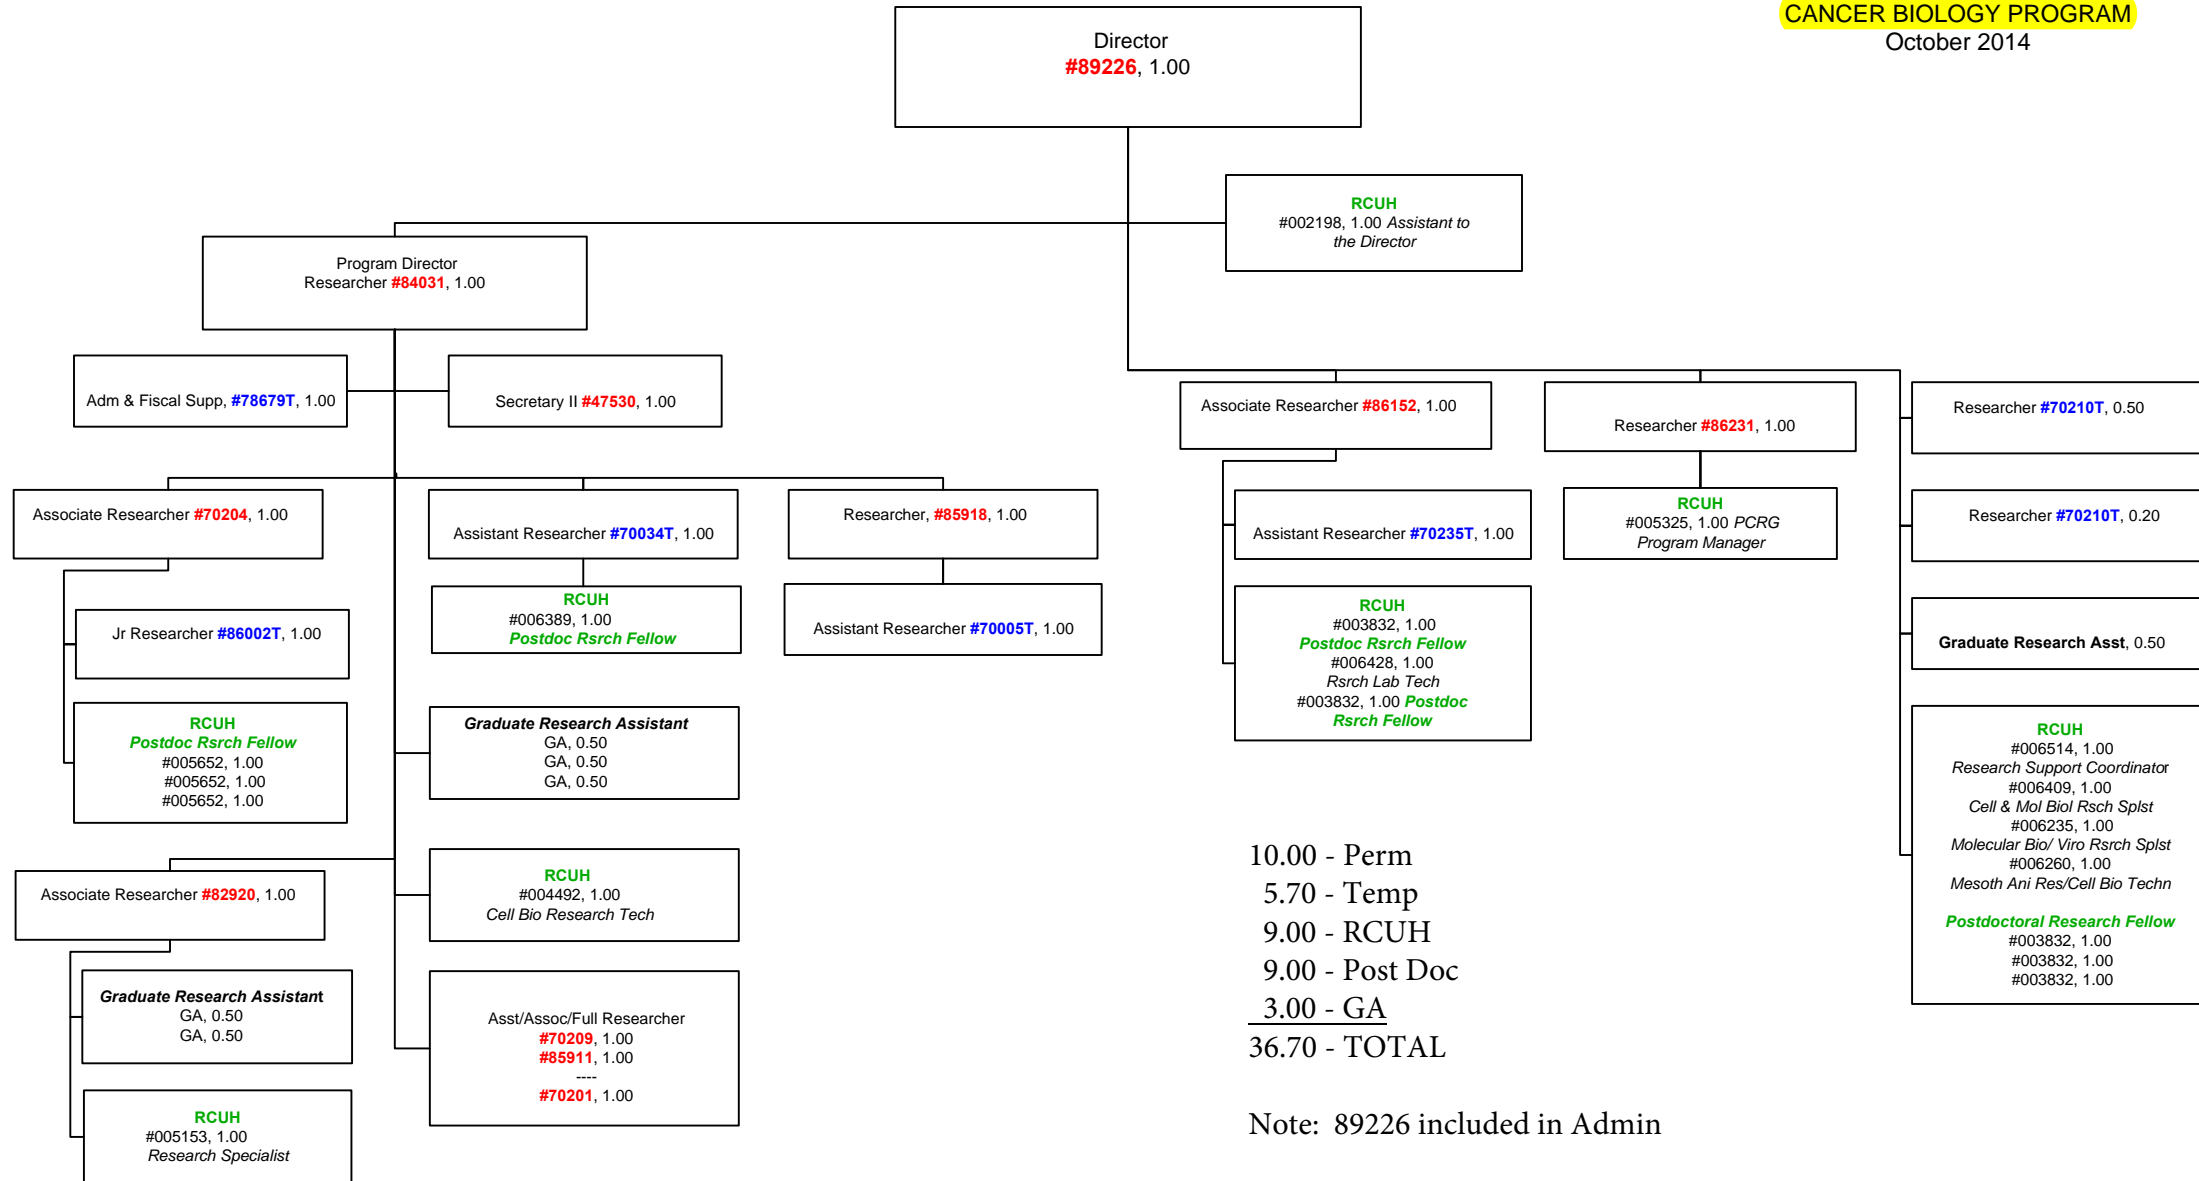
CANCER BIOLOGY PROGRAM
October 2014

Director
#89226, 1.00

RCUH
#002198, 1.00 Assistant to the Director

Program Director
Researcher #84031, 1.00

Adm & Fiscal Supp, #78679T, 1.00

Secretary II #47530, 1.00

Associate Researcher #70204, 1.00

Jr Researcher #86002T, 1.00

RCUH
Postdoc Rsrch Fellow
#005652, 1.00
#005652, 1.00
#005652, 1.00

Assistant Researcher #70034T, 1.00

RCUH
#006389, 1.00
Postdoc Rsrch Fellow

Researcher, #85918, 1.00

Assistant Researcher #70005T, 1.00

Graduate Research Assistant
GA, 0.50
GA, 0.50
GA, 0.50

RCUH
#004492, 1.00
Cell Bio Research Tech

Associate Researcher #82920, 1.00

Graduate Research Assistant
GA, 0.50
GA, 0.50

RCUH
#005153, 1.00
Research Specialist

Asst/Assoc/Full Researcher
#70209, 1.00
#85911, 1.00
----
#70201, 1.00

Associate Researcher #86152, 1.00

Assistant Researcher #70235T, 1.00

RCUH
#003832, 1.00
Postdoc Rsrch Fellow
#006428, 1.00
Rsrch Lab Tech
#003832, 1.00 Postdoc Rsrch Fellow

Researcher #86231, 1.00

RCUH
#005325, 1.00 PCRG Program Manager

Researcher #70210T, 0.50

Researcher #70210T, 0.20

Graduate Research Asst, 0.50

RCUH
#006514, 1.00
Research Support Coordinator
#006409, 1.00
Cell & Mol Biol Rsch Splst
#006235, 1.00
Molecular Bio/ Viro Rsrch Splst
#006260, 1.00
Mesoth Ani Res/Cell Bio Techn

Postdoctoral Research Fellow
#003832, 1.00
#003832, 1.00
#003832, 1.00

10.00 - Perm
5.70 - Temp
9.00 - RCUH
9.00 - Post Doc
3.00 - GA
36.70 - TOTAL

Note: 89226 included in Admin